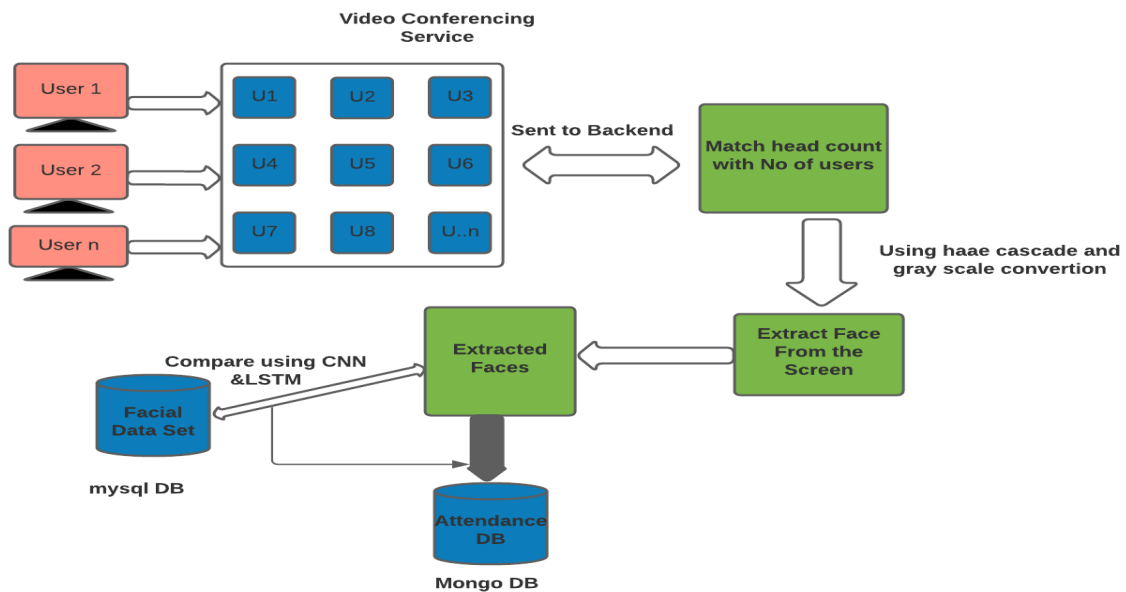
Video Conferencing Service

User 1

User 2

User n

U1

U2

U3

U4

U5

U6

U7

U8

U..n

Sent to Backend

Match head count with No of users

Using haae cascade and gray scale convertion

Extract Face From the Screen

Extracted Faces

Compare using CNN &LSTM

Facial Data Set

mysql DB

Attendance DB

Mongo DB